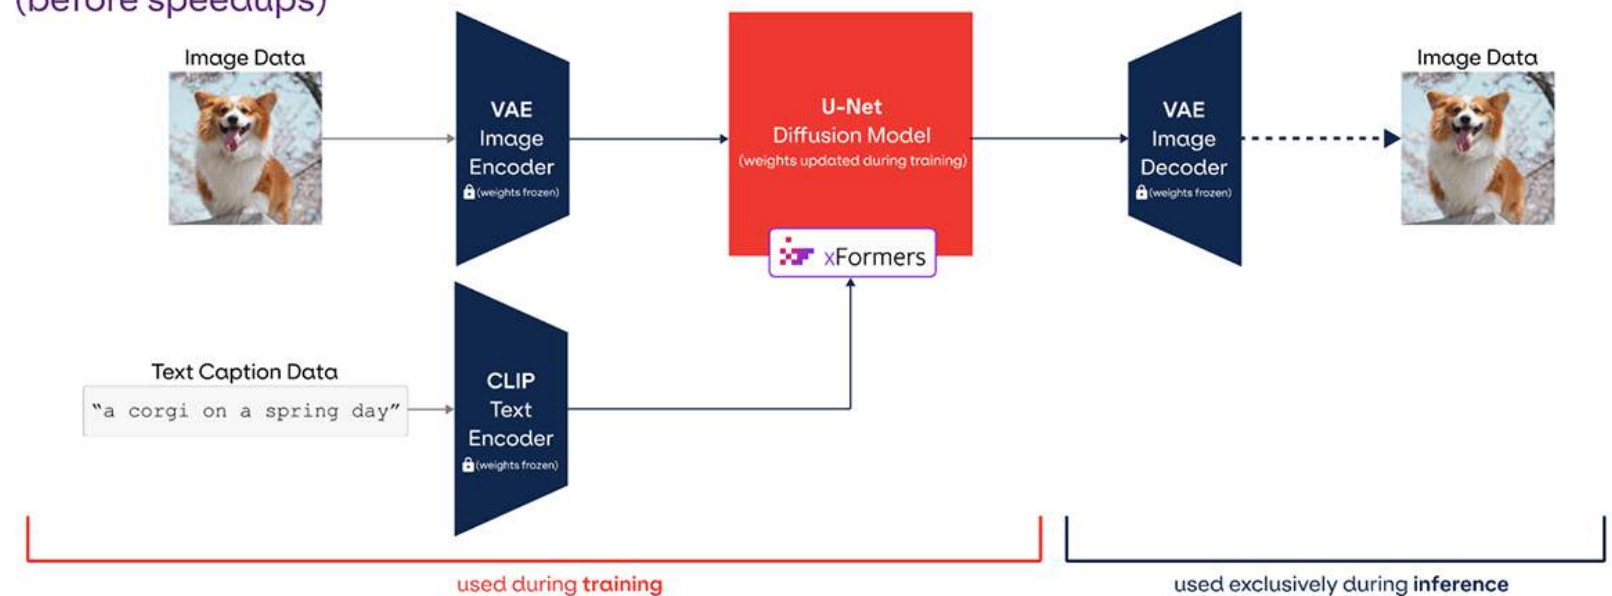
(before speedups)

Image Data

VAE
Image
Encoder
(weights frozen)

U-Net
Diffusion Model
(weights updated during training)

xFormers

VAE
Image
Decoder
(weights frozen)

Image Data

Text Caption Data
"a corgi on a spring day"

CLIP
Text
Encoder
(weights frozen)

used during training

used exclusively during inference